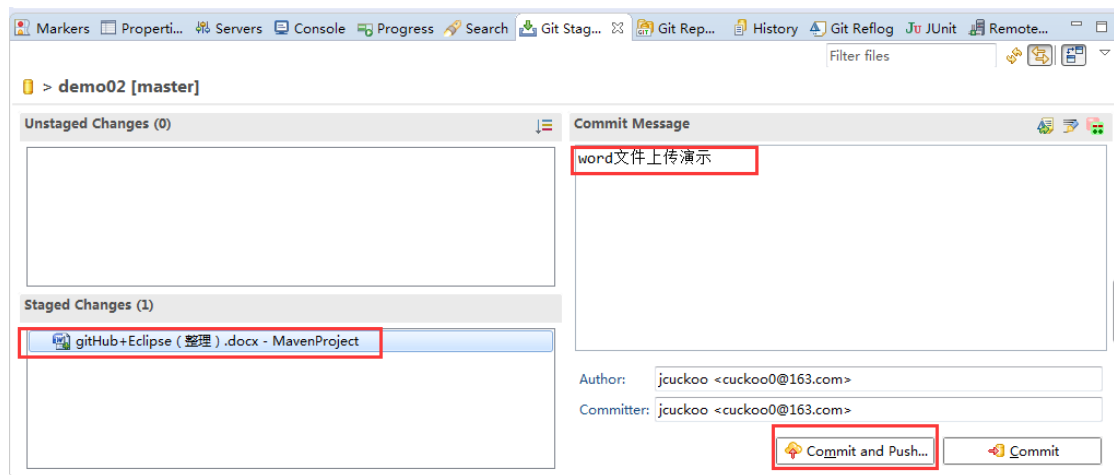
Markers  Properti...  Servers  Console  Progress  Search  Git Stag...  Git Rep...  History  Git Reflog  JUnit  Remote...

Filter files

> demo02 [master]

Unstaged Changes (0)

Staged Changes (1)

gitHub+Eclipse（整理）.docx - MavenProject

Commit Message

word文件上传演示

Author: jcuckoo <cuckoo0@163.com>

Committer: jcuckoo <cuckoo0@163.com>

Commit and Push...

Commit